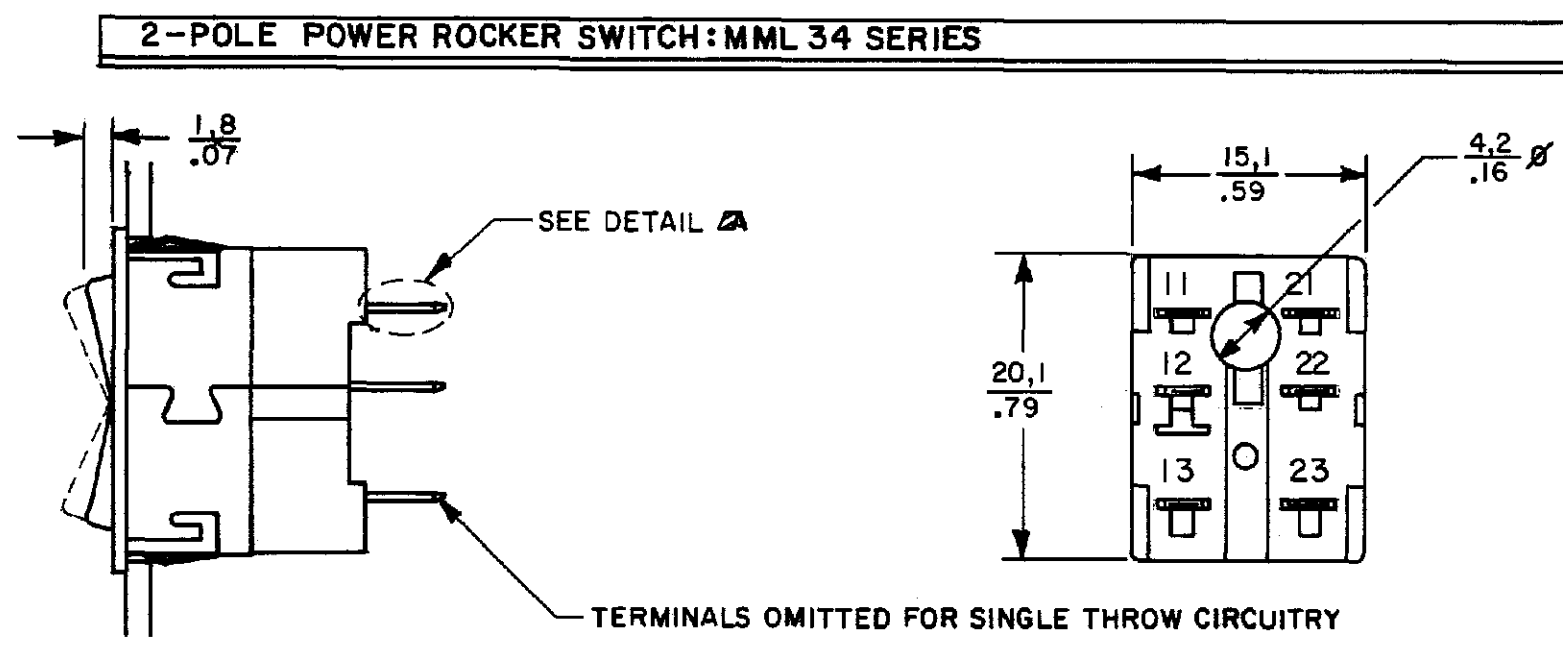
2-POLE POWER ROCKER SWITCH: MML 34 SERIES

$\frac{1,8}{.07}$

SEE DETAIL A

TERMINALS OMITTED FOR SINGLE THROW CIRCUITRY

$\frac{15,1}{.59}$

$\frac{4,2}{.16}$ Ø

$\frac{20,1}{.79}$

11

21

12

22

13

23